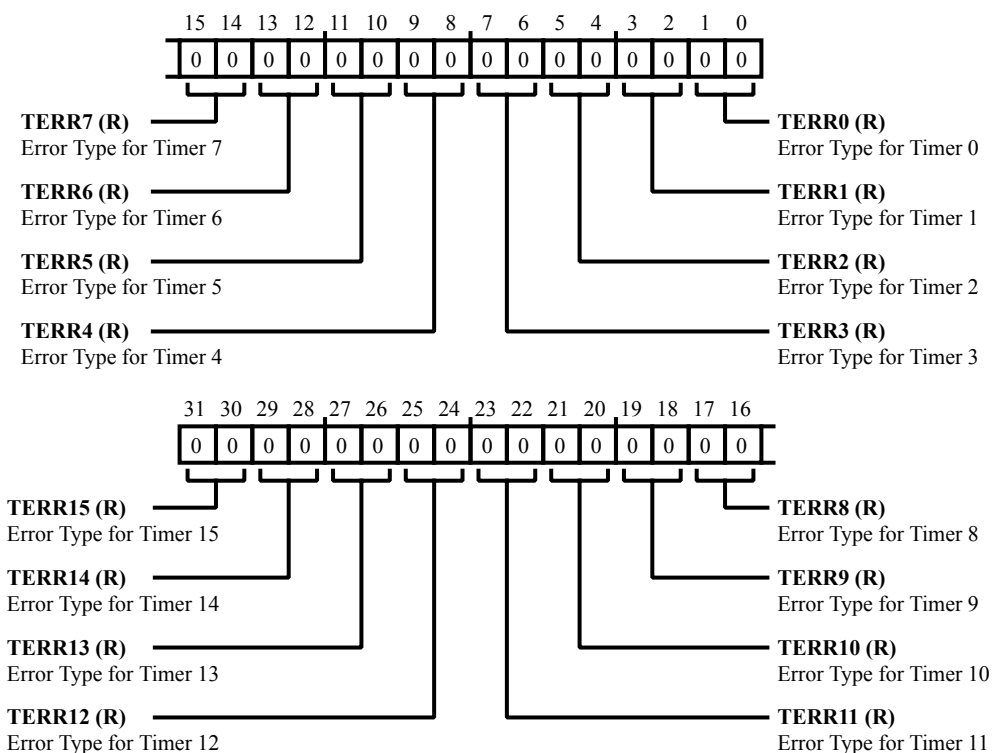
15 14 13 12 11 10 9 8 7 6 5 4 3 2 1 0

| 0 | 0 | 0 | 0 | 0 | 0 | 0 | 0 | 0 | 0 | 0 | 0 | 0 | 0 | 0 | 0 |
|---|---|---|---|---|---|---|---|---|---|---|---|---|---|---|---|

**TERR7 (R)**
Error Type for Timer 7

**TERR6 (R)**
Error Type for Timer 6

**TERR5 (R)**
Error Type for Timer 5

**TERR4 (R)**
Error Type for Timer 4

**TERR0 (R)**
Error Type for Timer 0

**TERR1 (R)**
Error Type for Timer 1

**TERR2 (R)**
Error Type for Timer 2

**TERR3 (R)**
Error Type for Timer 3

31 30 29 28 27 26 25 24 23 22 21 20 19 18 17 16

| 0 | 0 | 0 | 0 | 0 | 0 | 0 | 0 | 0 | 0 | 0 | 0 | 0 | 0 | 0 | 0 |
|---|---|---|---|---|---|---|---|---|---|---|---|---|---|---|---|

**TERR15 (R)**
Error Type for Timer 15

**TERR14 (R)**
Error Type for Timer 14

**TERR13 (R)**
Error Type for Timer 13

**TERR12 (R)**
Error Type for Timer 12

**TERR8 (R)**
Error Type for Timer 8

**TERR9 (R)**
Error Type for Timer 9

**TERR10 (R)**
Error Type for Timer 10

**TERR11 (R)**
Error Type for Timer 11